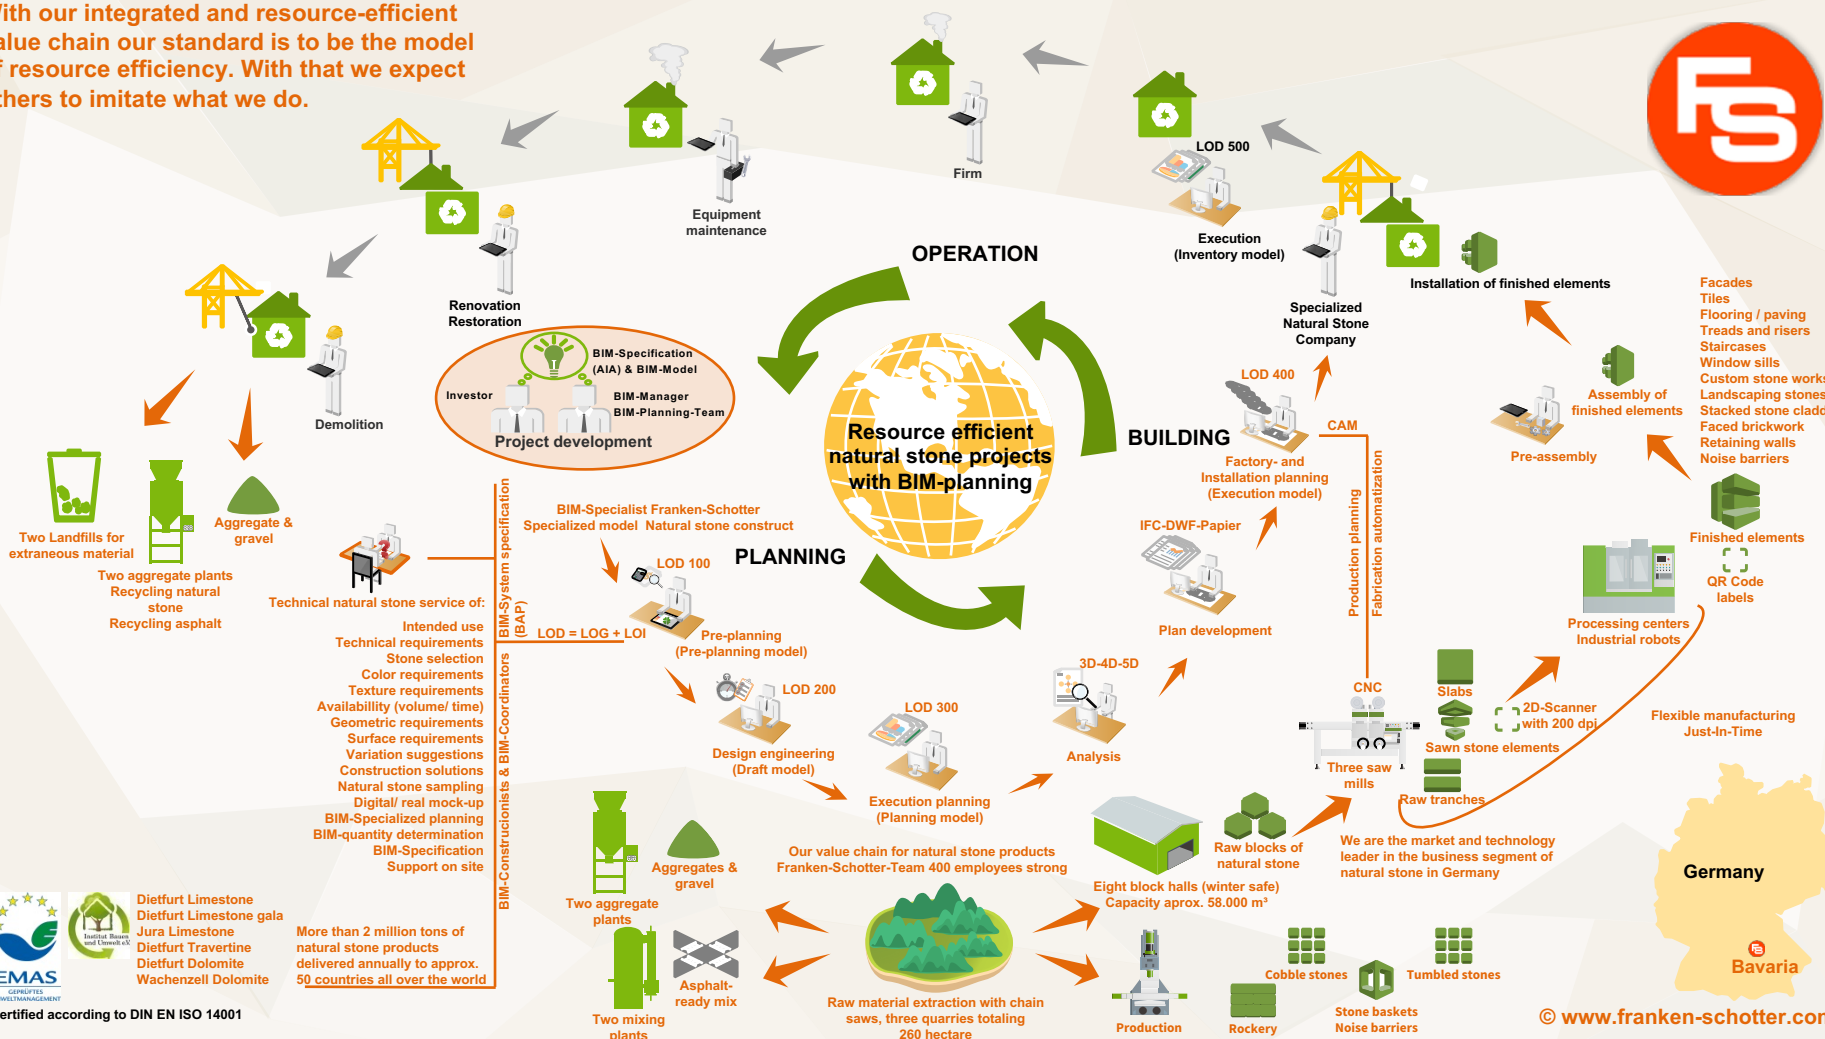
ith our integrated and resource-efficient alue chain our standard is to be the model f resource efficiency. With that we expect thers to imitate what we do.

Equipment maintenance

Firm

LOD 500

Execution (Inventory model)

Renovation Restoration

OPERATION

Specialized Natural Stone Company

Installation of finished elements

Demolition

BIM-Specification (AIA) & BIM-Model

Investor

BIM-Manager BIM-Planning-Team

Project development

Resource efficient natural stone projects with BIM-planning

LOD 400

BUILDING

CAM

Factory- and Installation planning (Execution model)

Assembly of finished elements

Pre-assembly

Facades
Tiles
Flooring / paving
Treads and risers
Staircases
Window sills
Custom stone works
Landscaping stones
Stacked stone cladd
Faced brickwork
Retaining walls
Noise barriers

Two Landfills for extraneous material

Aggregate & gravel

Two aggregate plants Recycling natural stone Recycling asphalt

BIM-Specialist Franken-Schotter Specialized model Natural stone construct

LOD 100

PLANNING

IFC-DWF-Papier

Production planning

Fabrication automatization

Finished elements

QR Code labels

Technical natural stone service of:

Intended use
Technical requirements
Stone selection
Color requirements
Texture requirements
Availabillity (volume/ time)
Geometric requirements
Surface requirements
Variation suggestions
Construction solutions
Natural stone sampling
Digital/ real mock-up
BIM-Specialized planning
BIM-quantity determination
BIM-Specification
Support on site

BIM-System specification (BAP)

BIM-Construcionists & BIM-Coordinators

LOD = LOG + LOI

Pre-planning (Pre-planning model)

Plan development

Processing centers Industrial robots

LOD 200

3D-4D-5D

CNC

Slabs

2D-Scanner with 200 dpi

Design engineering (Draft model)

LOD 300

Analysis

Sawn stone elements

Flexible manufacturing Just-In-Time

Three saw mills

Raw tranches

Execution planning (Planning model)

Our value chain for natural stone products Franken-Schotter-Team 400 employees strong

Raw blocks of natural stone

We are the market and technology leader in the business segment of natural stone in Germany

Germany

Aggregates & gravel

Two aggregate plants

Eight block halls (winter safe) Capacity aprox. 58.000 m³

Dietfurt Limestone
Dietfurt Limestone gala
Jura Limestone
Dietfurt Travertine
Dietfurt Dolomite
Wachenzell Dolomite

More than 2 million tons of natural stone products delivered annually to approx. 50 countries all over the world

Asphalt-ready mix

Two mixing plants

Raw material extraction with chain saws, three quarries totaling 260 hectare

Production

Cobble stones

Rockery

Stone baskets Noise barriers

Tumbled stones

Bavaria

EMAS GEPRÜFTES UMWELTMANAGEMENT

Institut Bauen und Umwelt e.V.

ertified according to DIN EN ISO 14001

© www.franken-schotter.cor